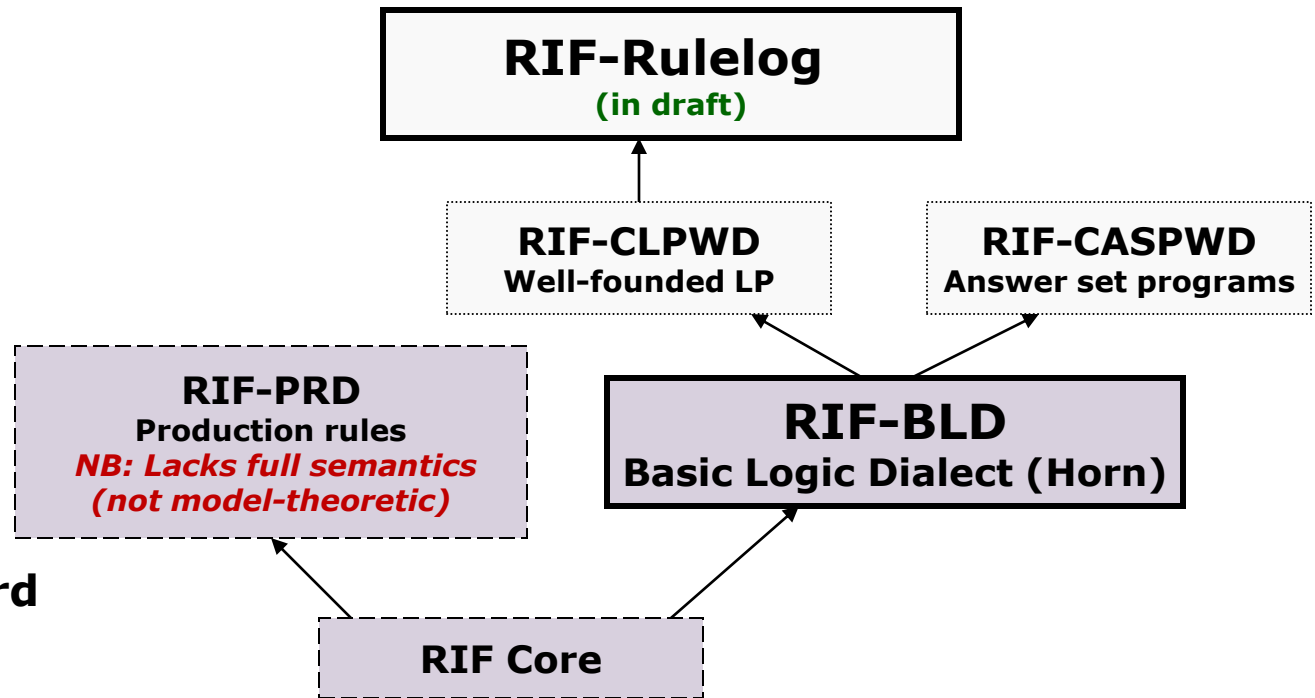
RIF-Rulelog
(in draft)

RIF-CLPWD
Well-founded LP

RIF-CASPWD
Answer set programs

RIF-PRD
Production rules
NB: Lacks full semantics (not model-theoretic)

RIF-BLD
Basic Logic Dialect (Horn)

rd

RIF Core